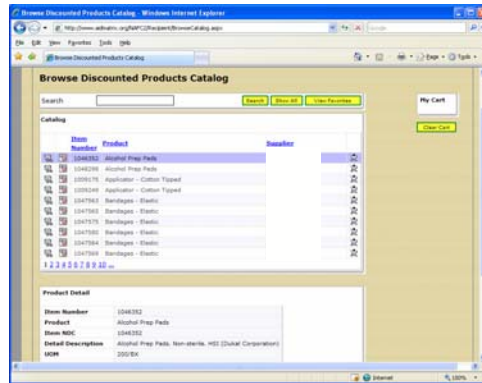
Browse Discounted Products Catalog - Windows Internet Explorer

http://www.adinatrc.org/NAPC2/Recipient/BrowseCatalog.aspx

File Edit View Favorites Tools Help

Browse Discounted Products Catalog

Page Tools

Browse Discounted Products Catalog

Search

Search Show All View Favorites

My Cart

Clear Cart

Catalog

| | | Item Number | Product | Supplier | |
|---|---|---|---|---|---|
| | | 1046352 | Alcohol Prep Pads | | |
| | | 1048298 | Alcohol Prep Pads | | |
| | | 1059175 | Applicator - Cotton Tipped | | |
| | | 1059246 | Applicator - Cotton Tipped | | |
| | | 1047563 | Bandages - Elastic | | |
| | | 1047565 | Bandages - Elastic | | |
| | | 1047575 | Bandages - Elastic | | |
| | | 1047580 | Bandages - Elastic | | |
| | | 1047584 | Bandages - Elastic | | |
| | | 1047569 | Bandages - Elastic | | |

1 2 3 4 5 6 7 8 9 10 ...

Product Detail

| | |
|---|---|
| Item Number | 1046352 |
| Product | Alcohol Prep Pads |
| Item NDC | 1046352 |
| Detail Description | Alcohol Prep Pads, Non-sterile, MED (Dukal Corporation) |
| UOM | 200/BX |

Internet 100%